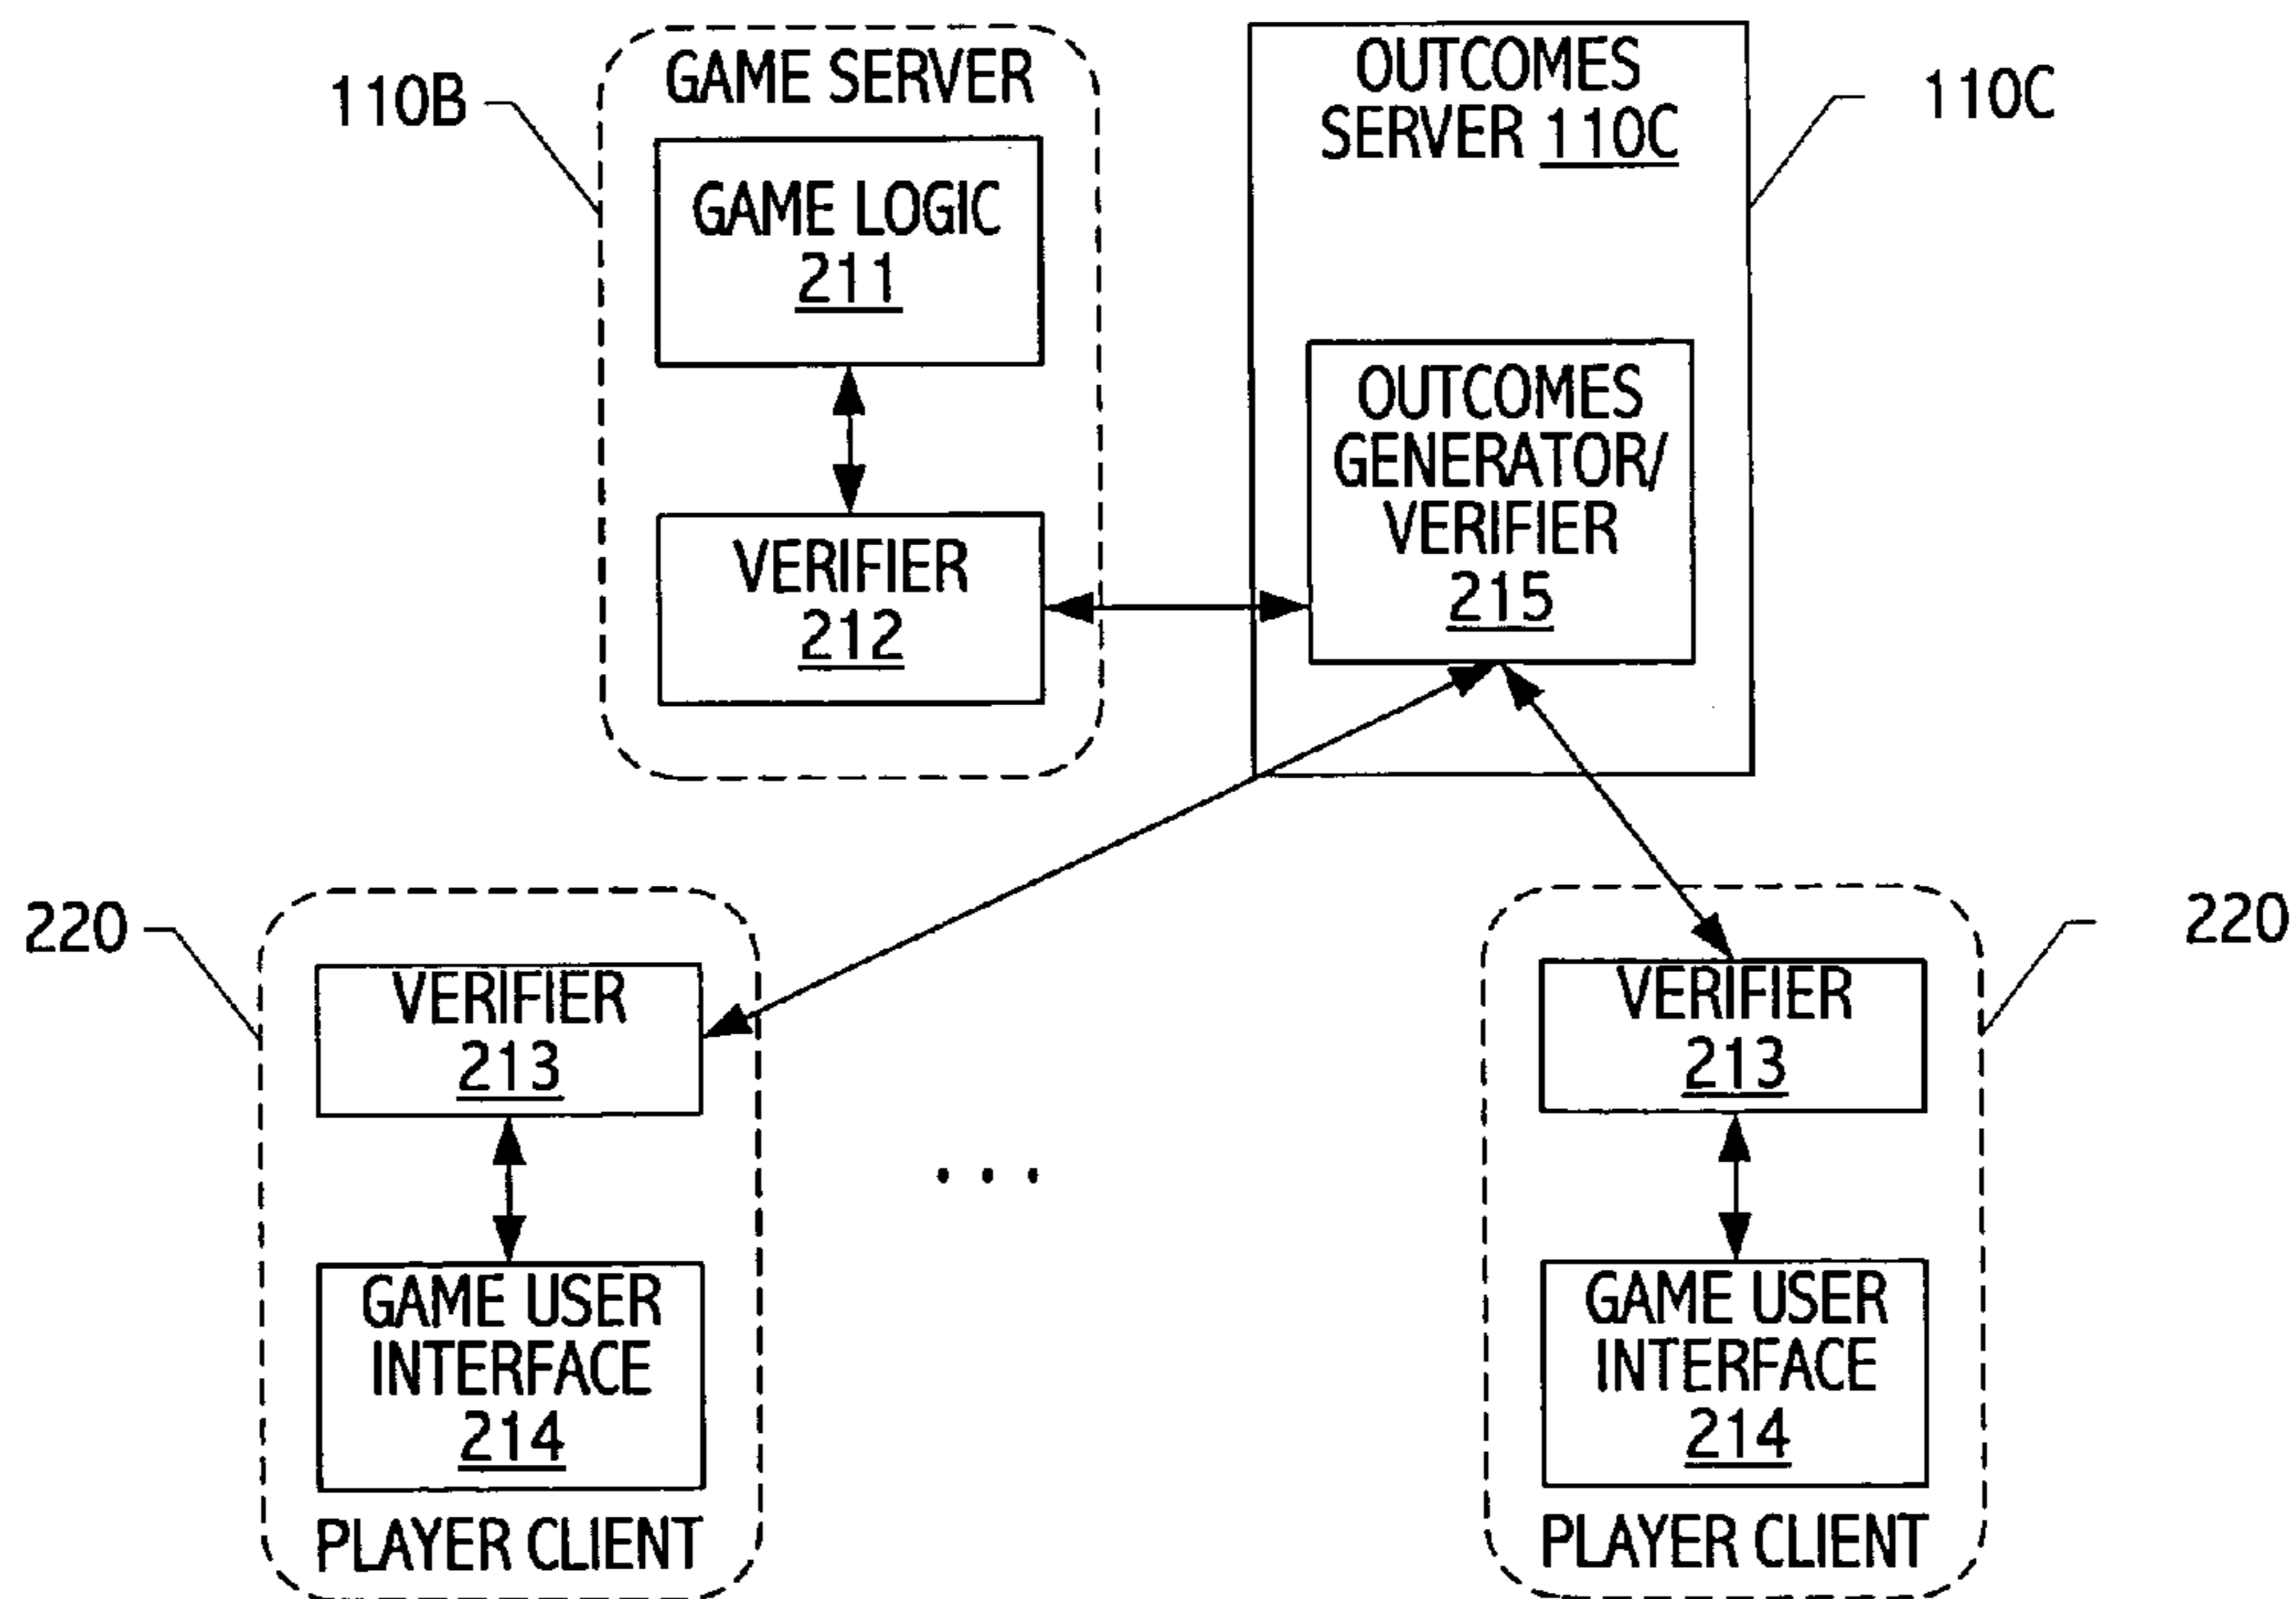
110B

GAME SERVER

GAME LOGIC
211

VERIFIER
212

OUTCOMES
SERVER 110C

110C

OUTCOMES
GENERATOR/
VERIFIER
215

220

VERIFIER
213

GAME USER
INTERFACE
214

PLAYER CLIENT

...

220

VERIFIER
213

GAME USER
INTERFACE
214

PLAYER CLIENT